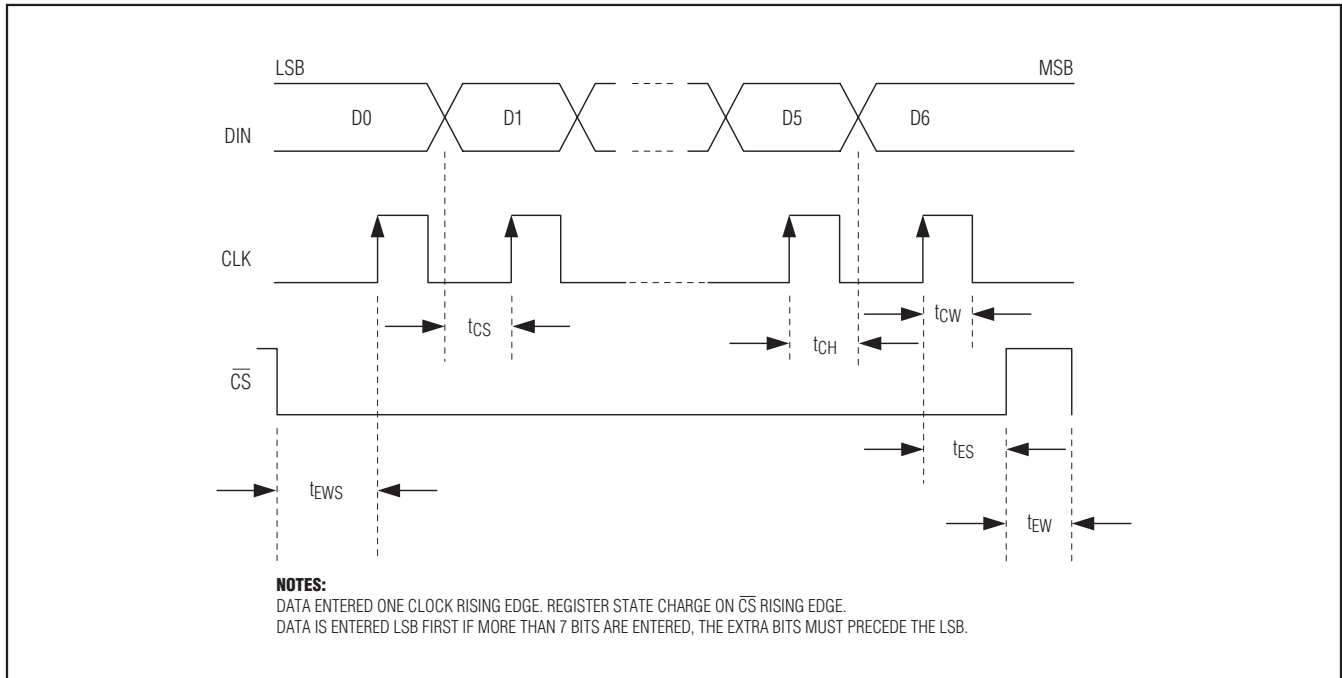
LSB

MSB

DIN

D0

D1

D5

D6

CLK

$t_{CS}$

$t_{CH}$

$t_{CW}$

$\overline{CS}$

$t_{ES}$

$t_{EWS}$

$t_{EW}$

NOTES:
DATA ENTERED ONE CLOCK RISING EDGE. REGISTER STATE CHARGE ON $\overline{CS}$ RISING EDGE.
DATA IS ENTERED LSB FIRST IF MORE THAN 7 BITS ARE ENTERED, THE EXTRA BITS MUST PRECEDE THE LSB.